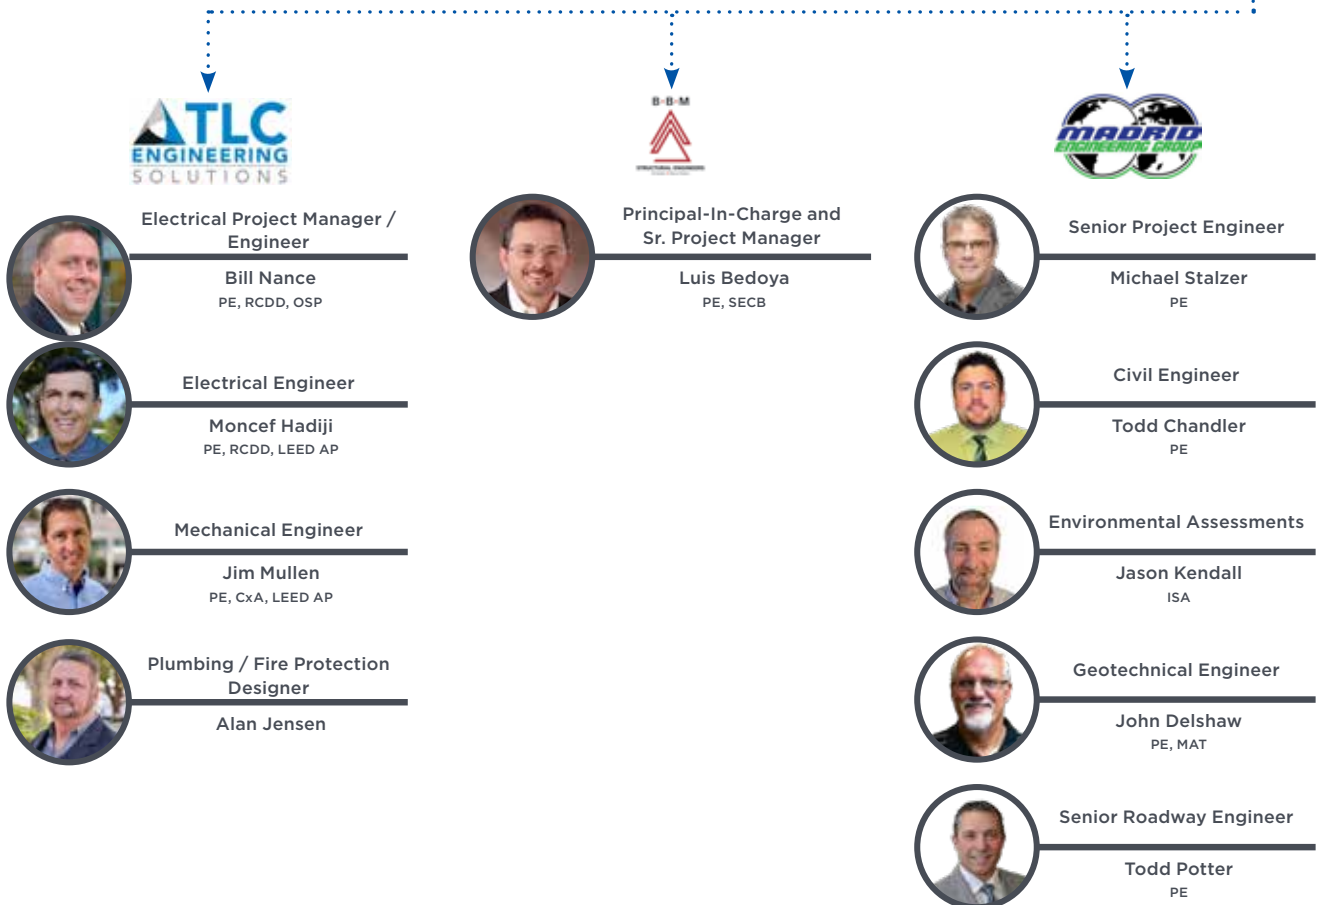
TLC ENGINEERING SOLUTIONS

Electrical Project Manager / Engineer

Bill Nance
PE, RCDD, OSP

Electrical Engineer

Moncef Hadiji
PE, RCDD, LEED AP

Mechanical Engineer

Jim Mullen
PE, CxA, LEED AP

Plumbing / Fire Protection Designer

Alan Jensen

B·B·M
STRUCTURAL ENGINEERS

Principal-In-Charge and Sr. Project Manager

Luis Bedoya
PE, SECB

MADRID ENGINEERING GROUP

Senior Project Engineer

Michael Stalzer
PE

Civil Engineer

Todd Chandler
PE

Environmental Assessments

Jason Kendall
ISA

Geotechnical Engineer

John Delshaw
PE, MAT

Senior Roadway Engineer

Todd Potter
PE